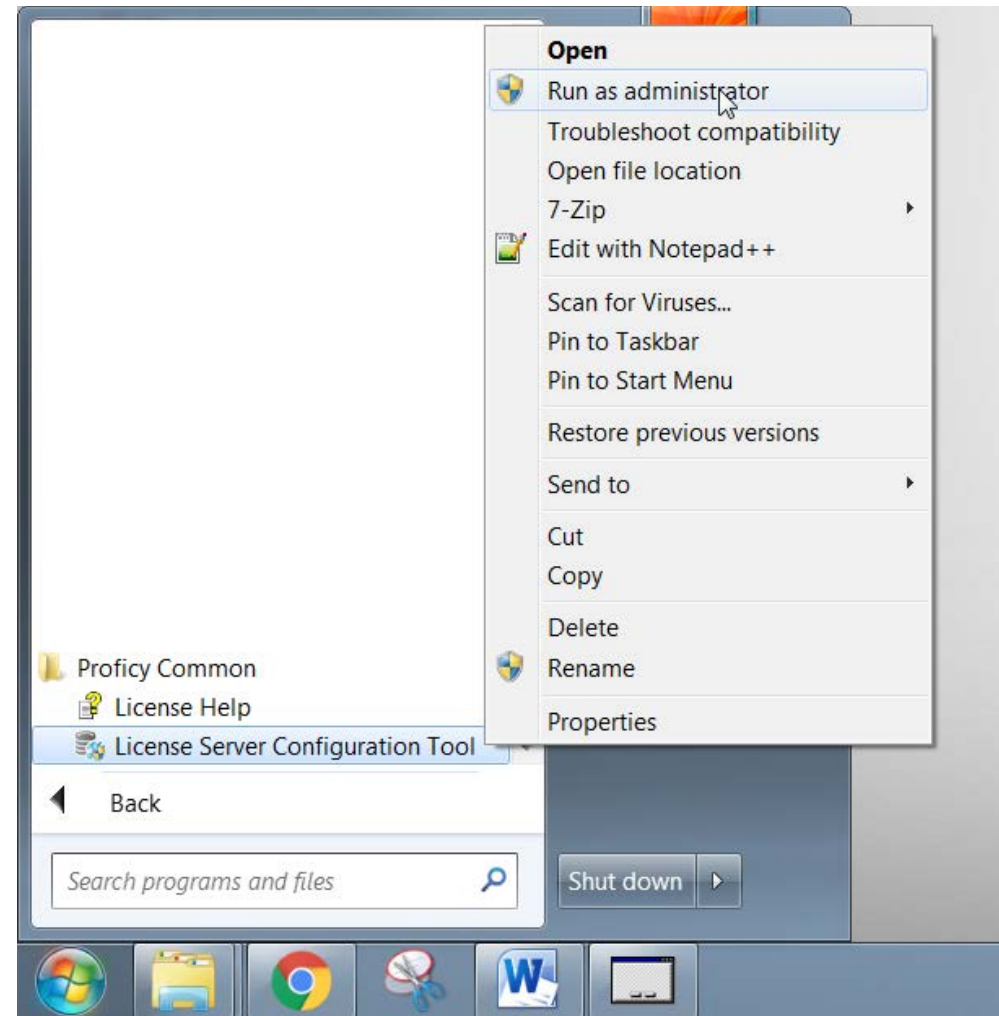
Open
Run as administrator
Troubleshoot compatibility
Open file location
7-Zip
Edit with Notepad++
Scan for Viruses...
Pin to Taskbar
Pin to Start Menu
Restore previous versions
Send to
Cut
Copy
Delete
Rename
Properties

Proficy Common
License Help
License Server Configuration Tool
Back
Search programs and files
Shut down